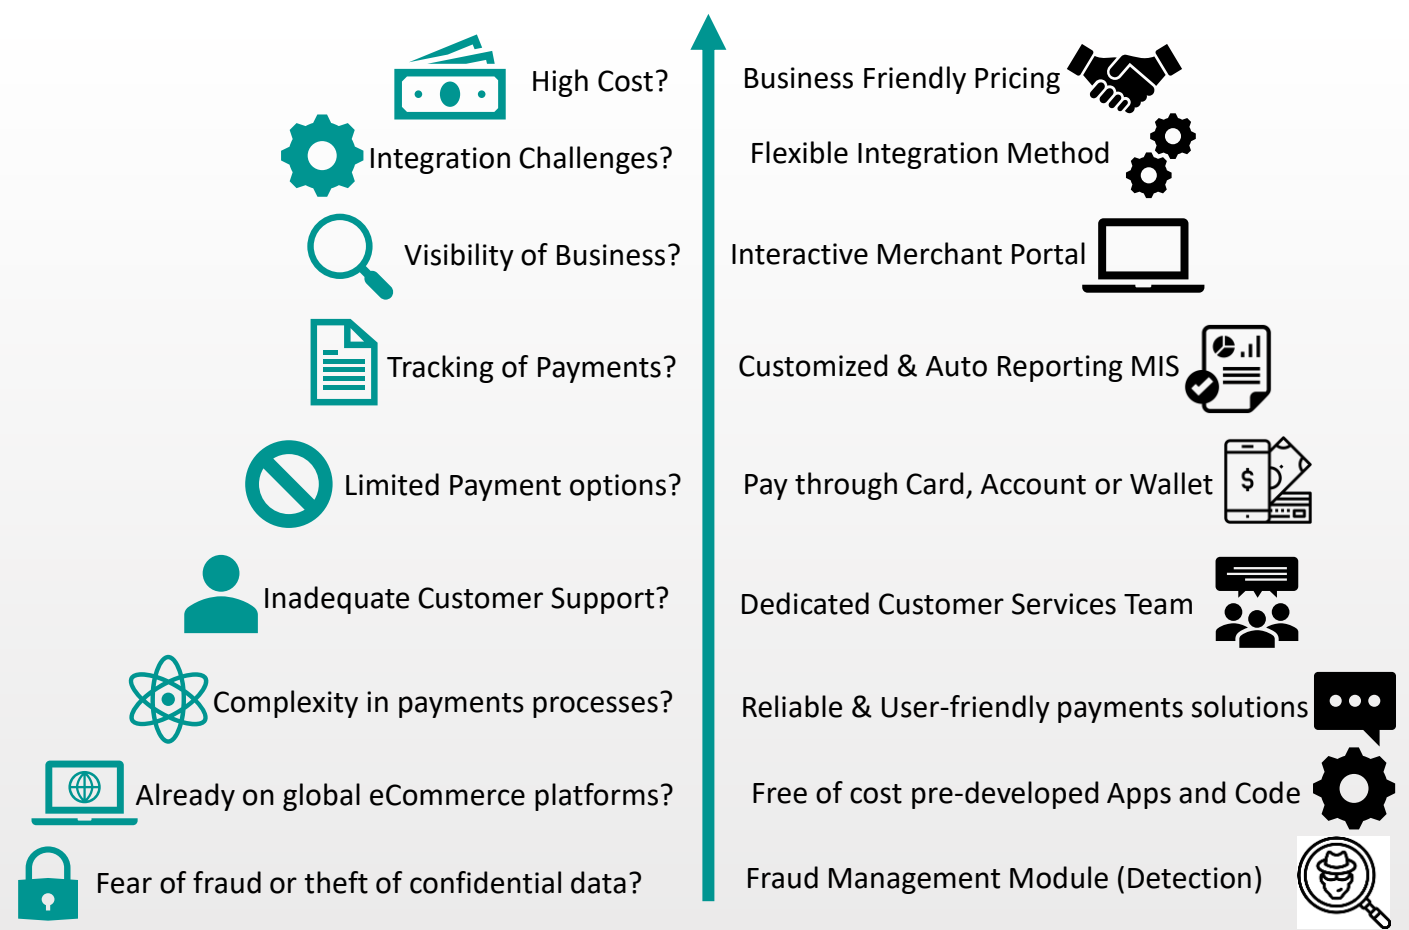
High Cost?

Integration Challenges?

Visibility of Business?

Tracking of Payments?

Limited Payment options?

Inadequate Customer Support?

Complexity in payments processes?

Already on global eCommerce platforms?

Fear of fraud or theft of confidential data?

Business Friendly Pricing

Flexible Integration Method

Interactive Merchant Portal

Customized & Auto Reporting MIS

Pay through Card, Account or Wallet

Dedicated Customer Services Team

Reliable & User-friendly payments solutions

Free of cost pre-developed Apps and Code

Fraud Management Module (Detection)